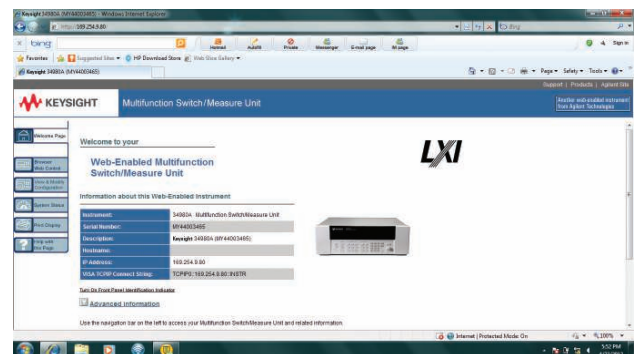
Keysight 34980A (MY44003465) - Windows Internet Explorer

http://169.254.9.80

bing

Hotmail
AskMSN
Private
Messenger
E-mail page
IM page

Sign in

Favorites
Suggested Sites
HP Download Store
Web Slice Gallery

Keysight 34980A (MY44003465)

Page
Safety
Tools

Support | Products | Agilent Site

KEYSIGHT
Multifunction Switch/Measure Unit

Another web-enabled instrument from Agilent Technologies

Welcome Page
Browser Web Control
View & Modify Configuration
System Status
Print Display
Help with this Page

Welcome to your

Web-Enabled Multifunction Switch/Measure Unit

LXI

Information about this Web-Enabled Instrument

| | |
|---|---|
| Instrument: | 34980A Multifunction Switch/Measure Unit |
| Serial Number: | MY44003465 |
| Description: | Keysight 34980A (MY44003465) |
| Hostname: | |
| IP Address: | 169.254.9.80 |
| VISA TCPIP Connect String: | TCPIP0::169.254.9.80::INSTR |

Turn On Front Panel Identification Indicator

Advanced information

Use the navigation bar on the left to access your Multifunction Switch/Measure Unit and related information.

Internet | Protected Mode: On
100%

5:52 PM
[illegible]